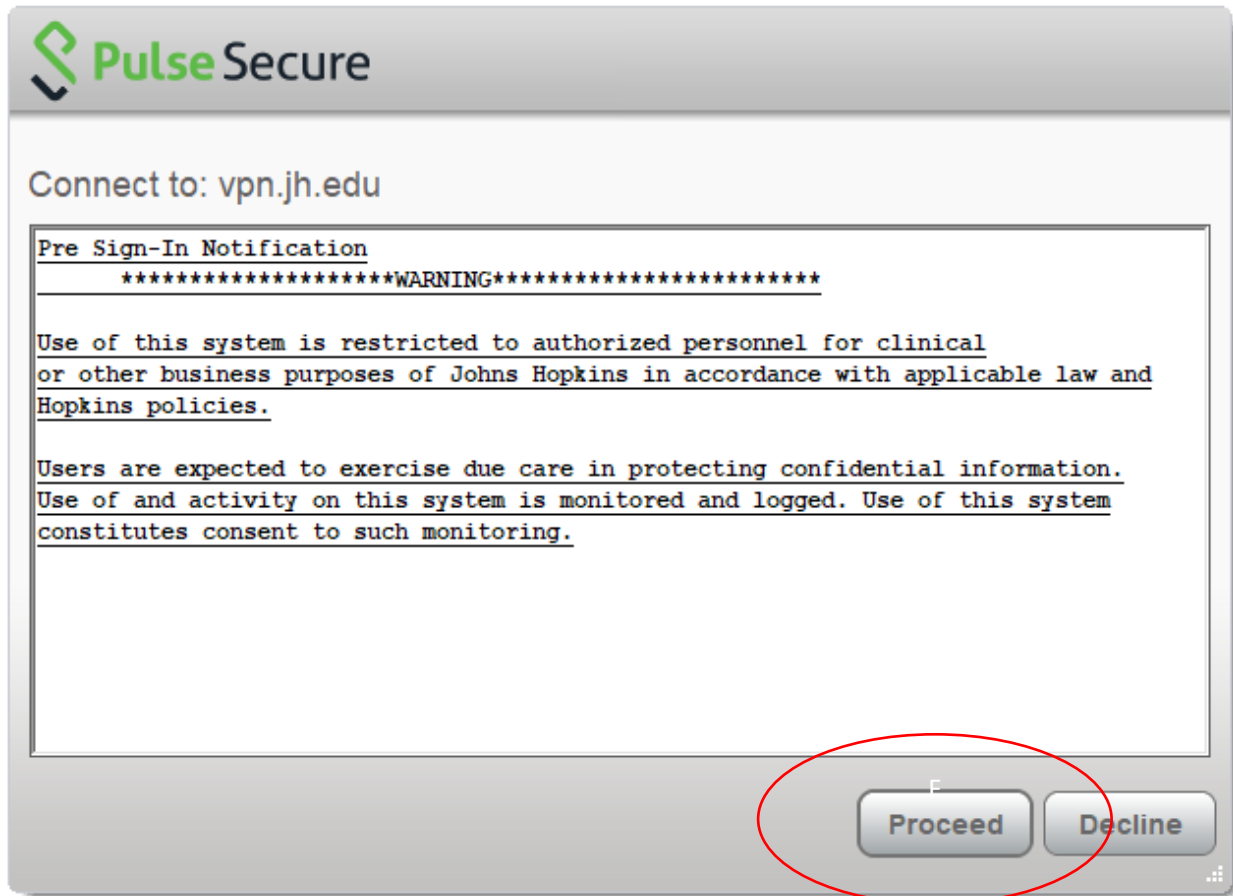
Pulse Secure

Connect to: vpn.jh.edu

Pre Sign-In Notification
********************WARNING***********************

Use of this system is restricted to authorized personnel for clinical or other business purposes of Johns Hopkins in accordance with applicable law and Hopkins policies.

Users are expected to exercise due care in protecting confidential information. Use of and activity on this system is monitored and logged. Use of this system constitutes consent to such monitoring.

Proceed Decline